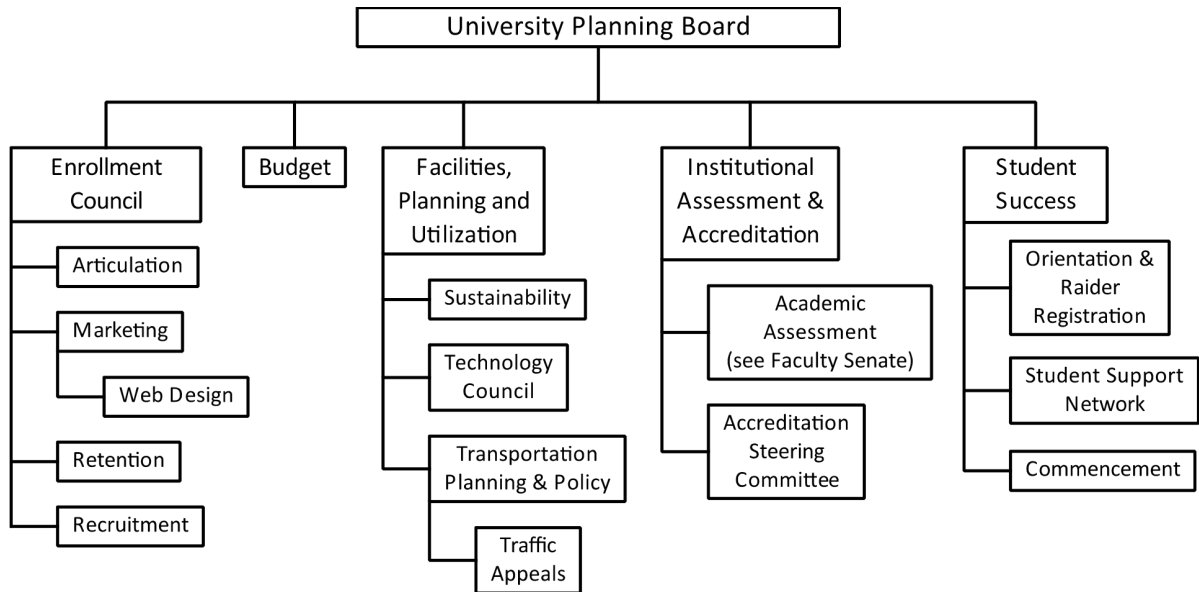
University Planning Board

Enrollment Council

Articulation

Marketing

Web Design

Retention

Recruitment

Budget

Facilities, Planning and Utilization

Sustainability

Technology Council

Transportation Planning & Policy

Traffic Appeals

Institutional Assessment & Accreditation

Academic Assessment (see Faculty Senate)

Accreditation Steering Committee

Student Success

Orientation & Raider Registration

Student Support Network

Commencement